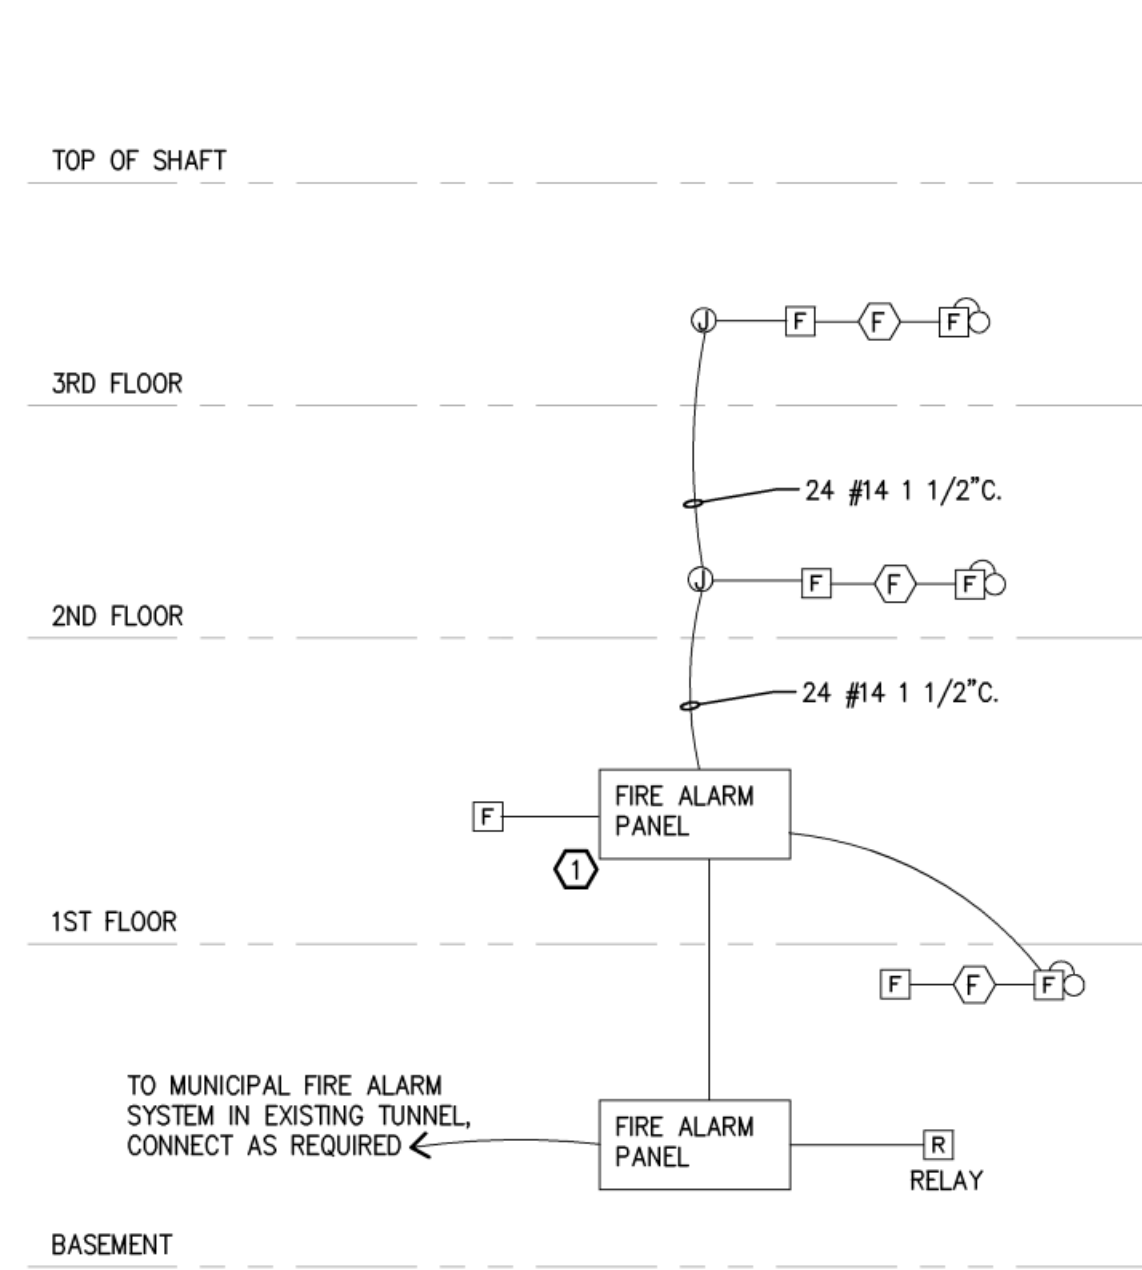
TOP OF SHAFT

J F F F

3RD FLOOR

24 #14 1 1/2"C.

J F F F

2ND FLOOR

24 #14 1 1/2"C.

F

FIRE ALARM PANEL

1

1ST FLOOR

F F F

TO MUNICIPAL FIRE ALARM SYSTEM IN EXISTING TUNNEL, CONNECT AS REQUIRED

FIRE ALARM PANEL

R
RELAY

BASEMENT